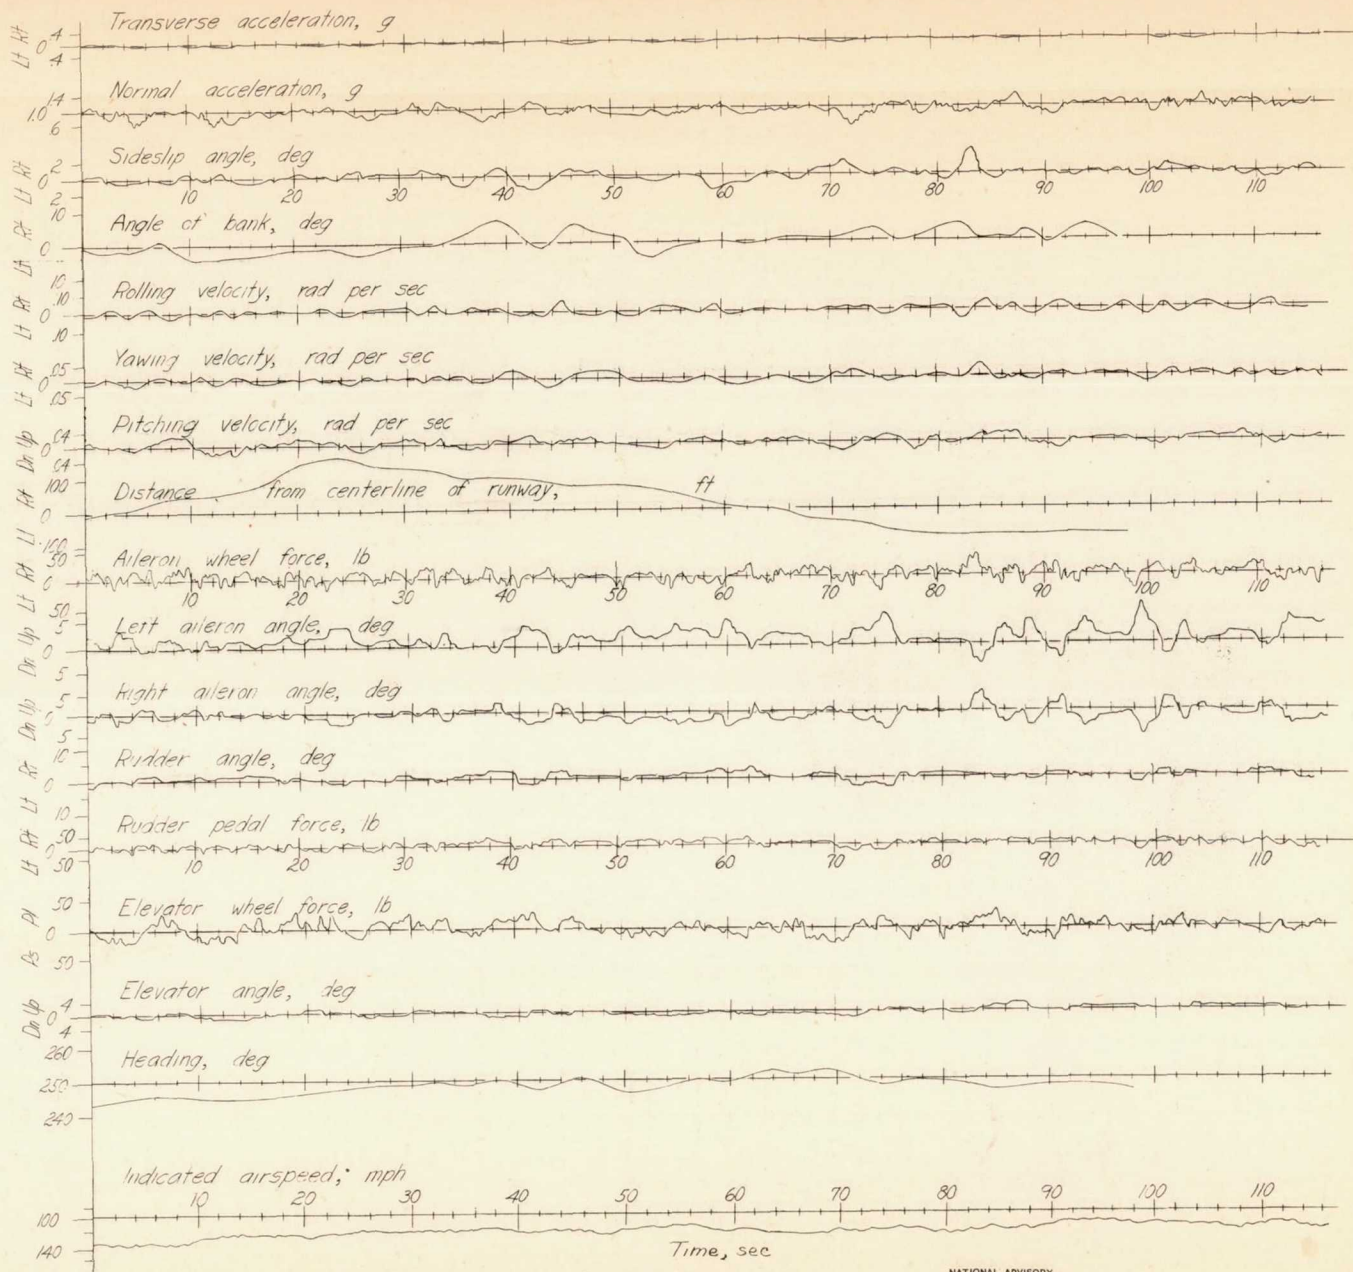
Lt Rt
.4
0
.4
Transverse acceleration, g

1.4
1.0
.6
Normal acceleration, g

Lt Rt
2
0
2
Sideslip angle, deg
10 20 30 40 50 60 70 80 90 100 110

Lt Rt
10
0
10
Angle of bank, deg

Lt Rt
.10
0
.10
Rolling velocity, rad per sec

Lt Rt
.05
0
.05
Yawing velocity, rad per sec

Dn Up
.04
0
.04
Pitching velocity, rad per sec

Lt Rt
100
0
100
Distance from centerline of runway, ft

Lt Rt
50
0
50
Aileron wheel force, lb
10 20 30 40 50 60 70 80 90 100 110

Dn Up
5
0
5
Left aileron angle, deg

Dn Up
5
0
5
Right aileron angle, deg

Lt Rt
10
0
10
Rudder angle, deg

Lt Rt
50
0
50
Rudder pedal force, lb
10 20 30 40 50 60 70 80 90 100 110

Ps Pl
50
0
50
Elevator wheel force, lb

Dn Up
4
0
4
Elevator angle, deg

260
250
240
Heading, deg

Indicated airspeed, mph
10 20 30 40 50 60 70 80 90 100 110
100
140

Time, sec

NATIONAL ADVISORY